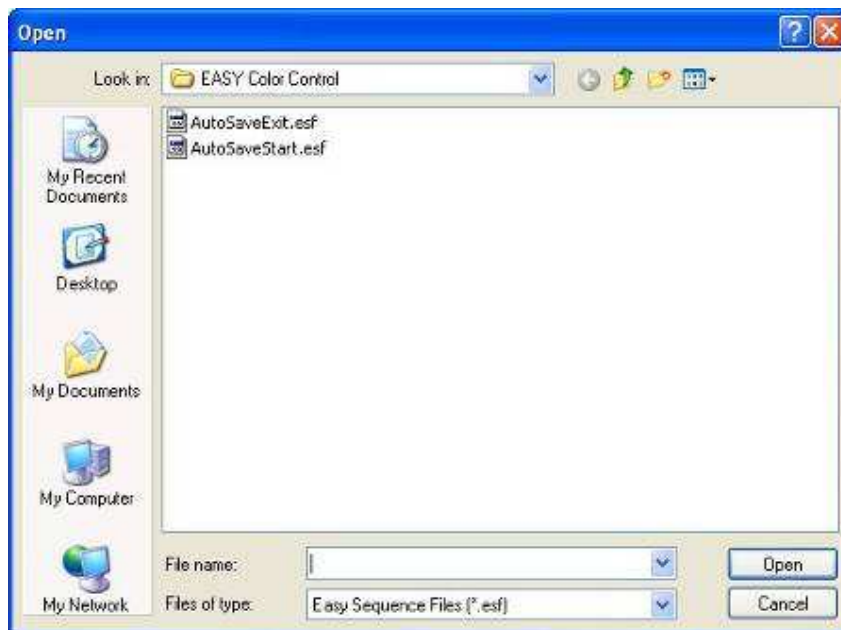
Open

Look in: EASY Color Control

AutoSaveExit.esf
AutoSaveStart.esf

My Recent Documents

Desktop

My Documents

My Computer

My Network

File name:

Files of type: Easy Sequence Files (*.esf)

Open

Cancel